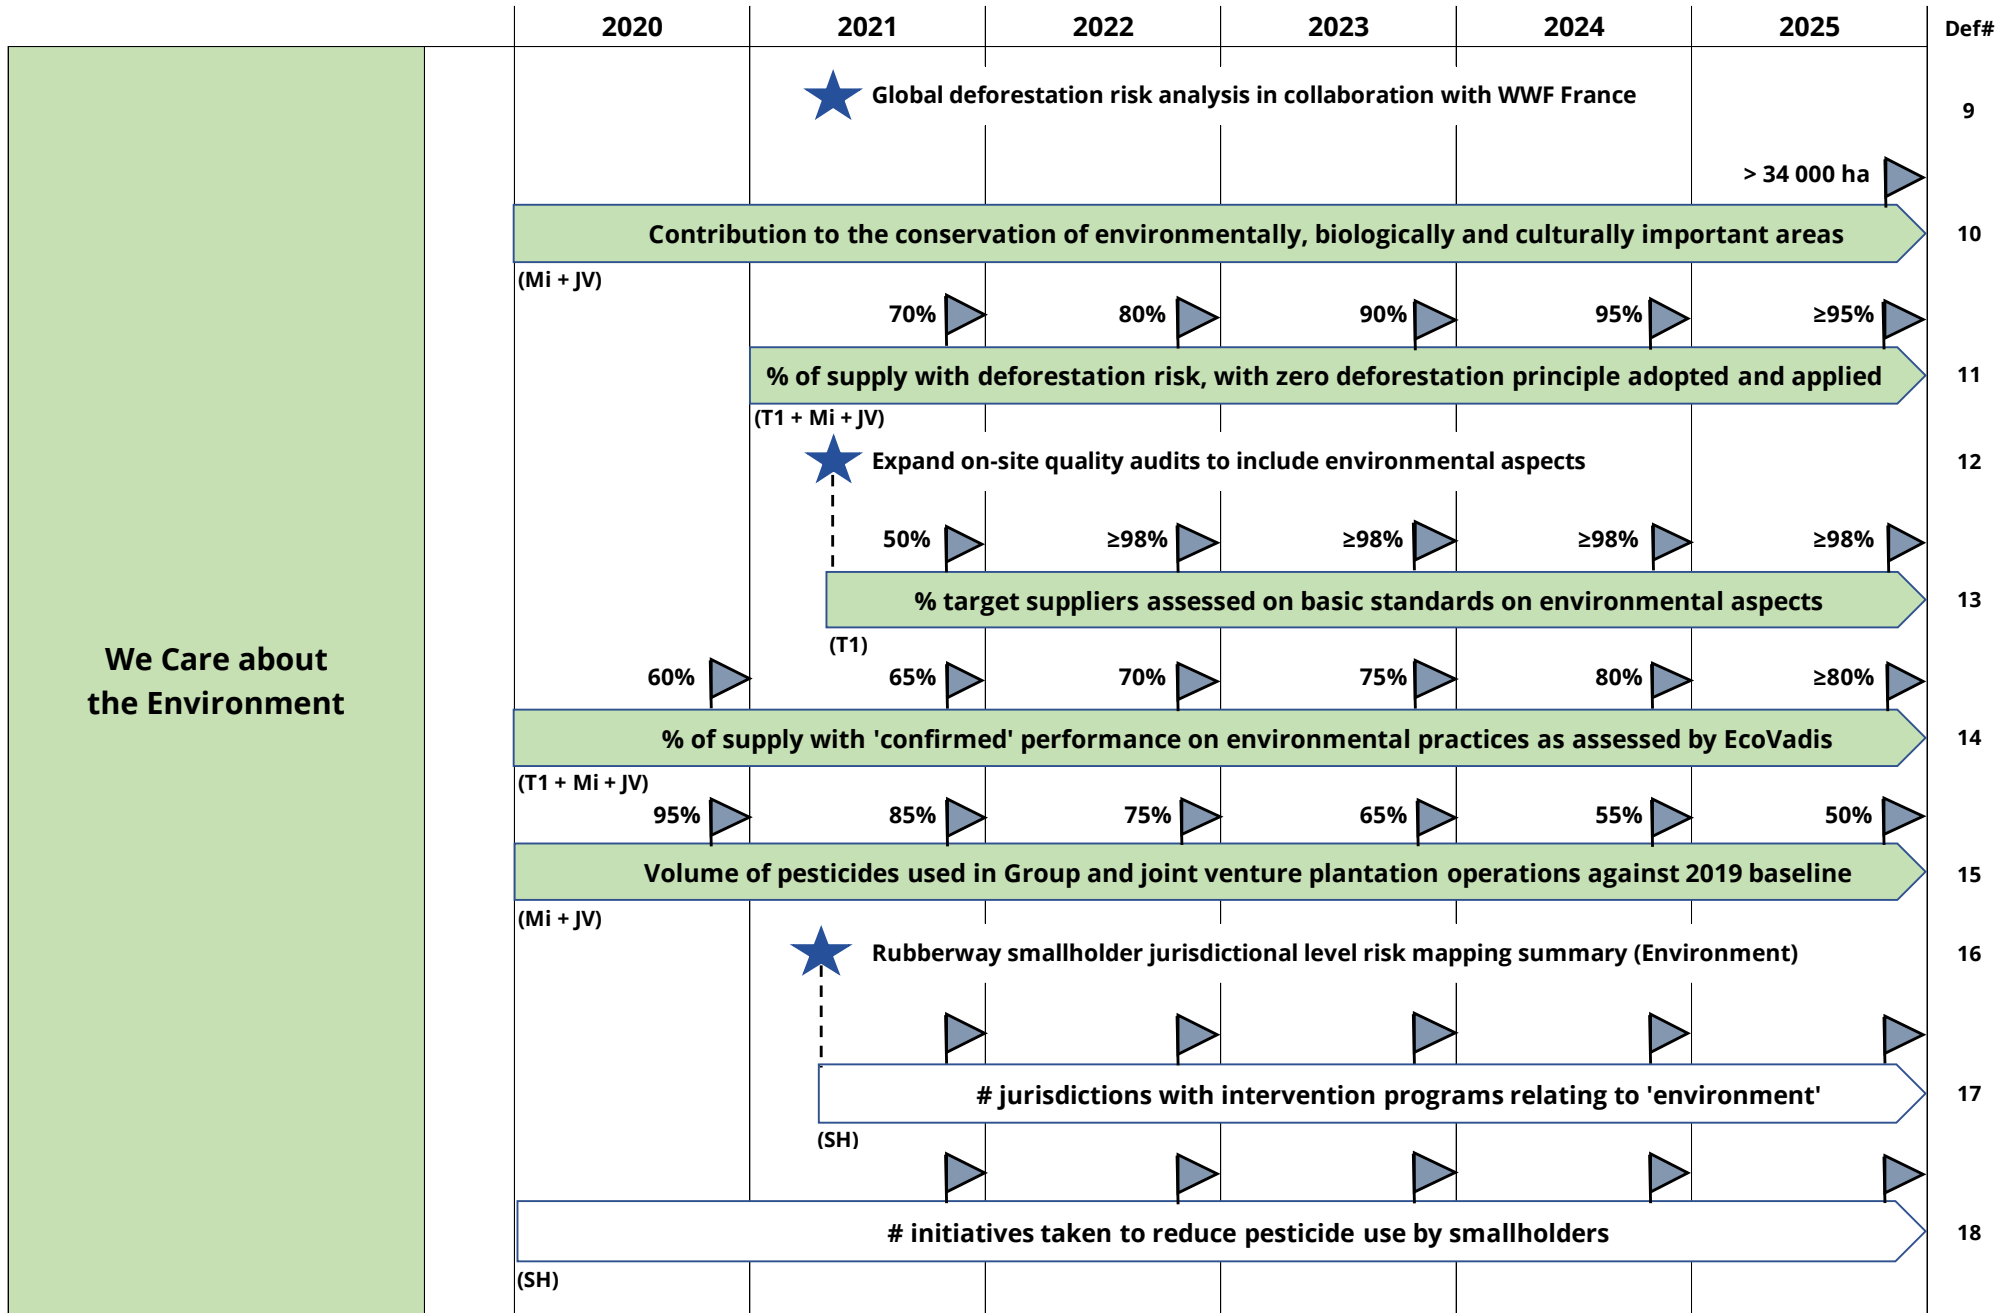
2020 2021 2022 2023 2024 2025 Def#

We Care about the Environment

Global deforestation risk analysis in collaboration with WWF France 9

> 34 000 ha

Contribution to the conservation of environmentally, biologically and culturally important areas 10

(Mi + JV)

70% 80% 90% 95% ≥95%

% of supply with deforestation risk, with zero deforestation principle adopted and applied 11

(T1 + Mi + JV)

Expand on-site quality audits to include environmental aspects 12

50% ≥98% ≥98% ≥98% ≥98%

% target suppliers assessed on basic standards on environmental aspects 13

(T1)

60% 65% 70% 75% 80% ≥80%

% of supply with 'confirmed' performance on environmental practices as assessed by EcoVadis 14

(T1 + Mi + JV)

95% 85% 75% 65% 55% 50%

Volume of pesticides used in Group and joint venture plantation operations against 2019 baseline 15

(Mi + JV)

Rubberway smallholder jurisdictional level risk mapping summary (Environment) 16

# jurisdictions with intervention programs relating to 'environment' 17

(SH)

# initiatives taken to reduce pesticide use by smallholders 18

(SH)